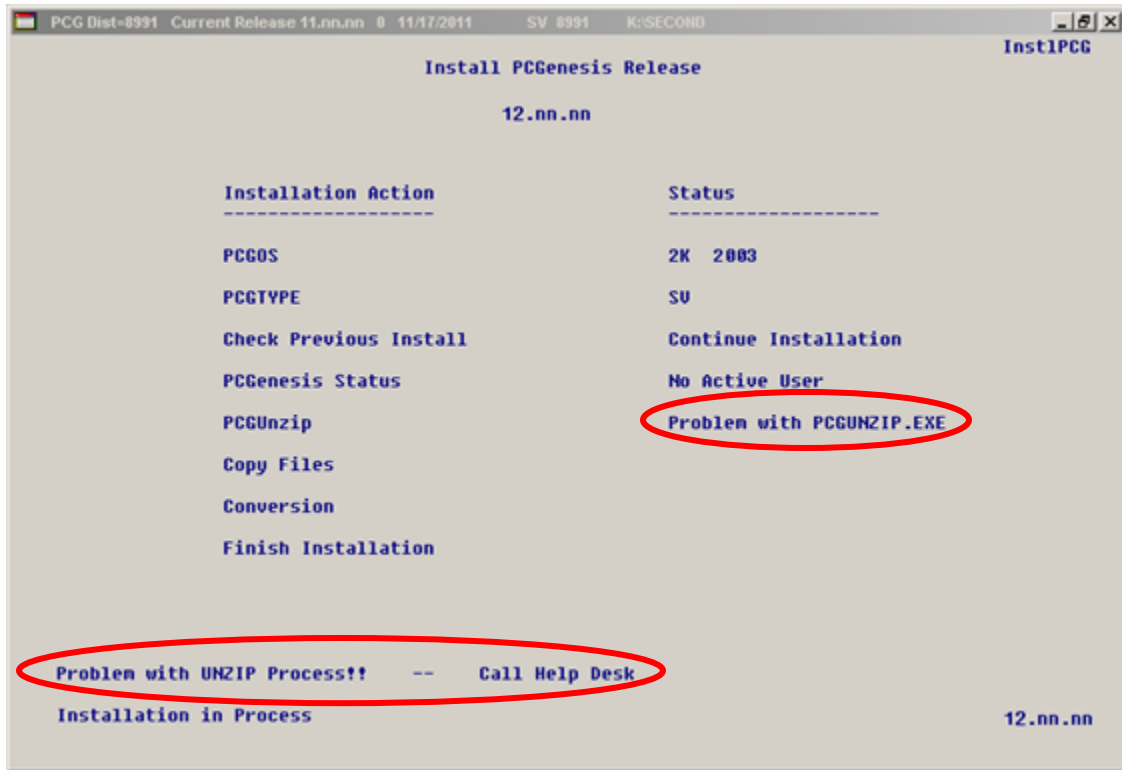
PCG Dist=8991 Current Release 11.nn.nn 0 11/17/2011 SV 8991 K:SECOND

Inst1PCG

Install PCGenesis Release

12.nn.nn

| Installation Action | Status |
|---|---|
| PCGOS | 2K 2003 |
| PCGTYPE | SV |
| Check Previous Install | Continue Installation |
| PCGenesis Status | No Active User |
| PCGUnzip | Problem with PCGUNZIP.EXE |
| Copy Files | |
| Conversion | |
| Finish Installation | |

Problem with UNZIP Process!! -- Call Help Desk

Installation in Process

12.nn.nn